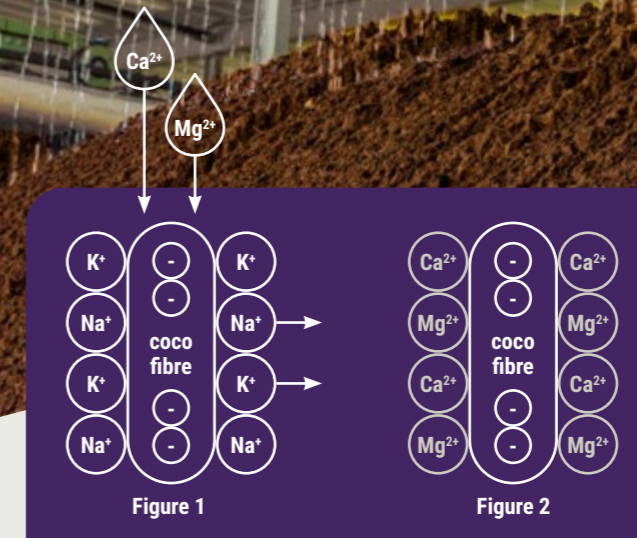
$Ca^{2+}$

$Mg^{2+}$

$K^+$ - $K^+$

- 

$Na^+$ coco fibre $Na^+$

$K^+$ - $K^+$

$Na^+$ - $Na^+$

Figure 1

$Ca^{2+}$ - $Ca^{2+}$

- 

$Mg^{2+}$ coco fibre $Mg^{2+}$

$Ca^{2+}$ - $Ca^{2+}$

$Mg^{2+}$ - $Mg^{2+}$

Figure 2